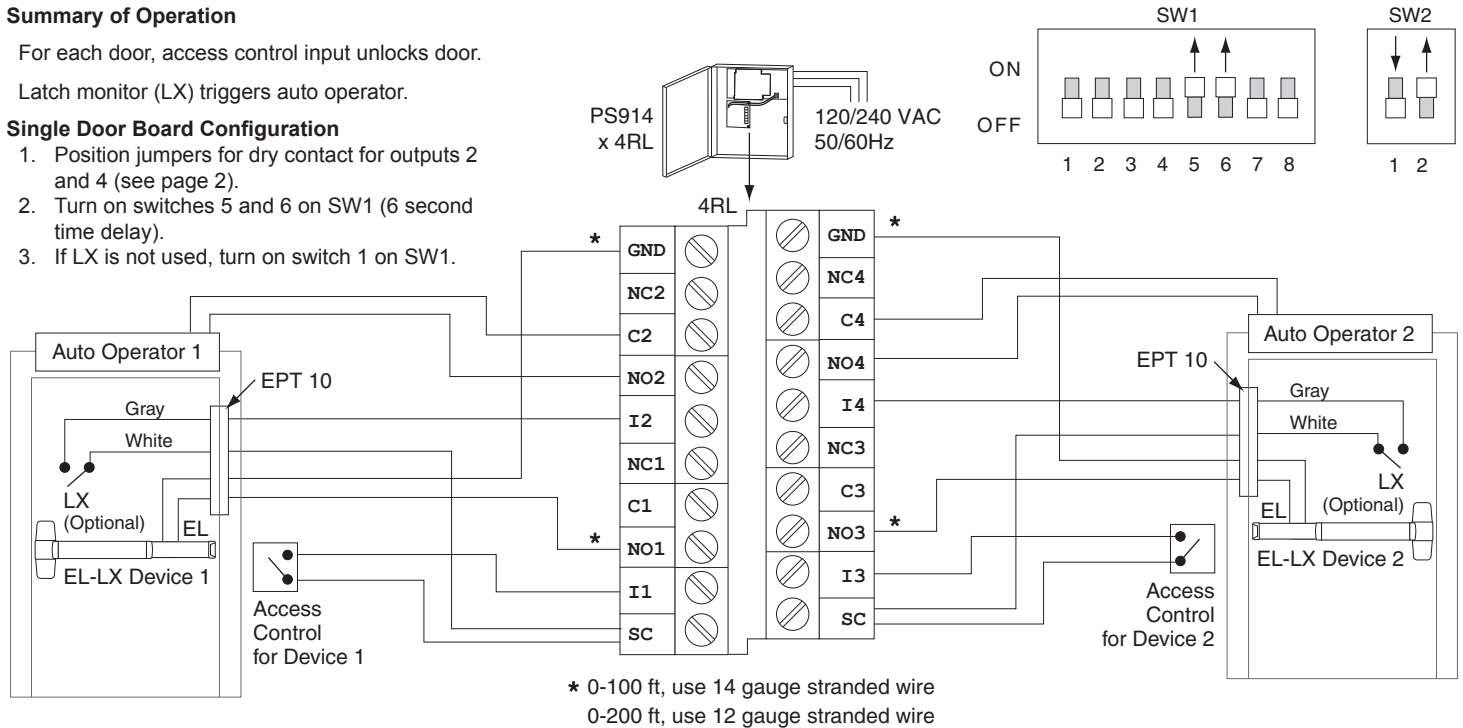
**Summary of Operation**

For each door, access control input unlocks door.

Latch monitor (LX) triggers auto operator.

**Single Door Board Configuration**

1. Position jumpers for dry contact for outputs 2 and 4 (see page 2).
2. Turn on switches 5 and 6 on SW1 (6 second time delay).
3. If LX is not used, turn on switch 1 on SW1.

SW1

SW2

ON

OFF

1 2 3 4 5 6 7 8

1 2

PS914 x 4RL

120/240 VAC 50/60Hz

4RL

| | |
|---|---|
| * GND | GND * |
| NC2 | NC4 |
| C2 | C4 |
| NO2 | NO4 |
| I2 | I4 |
| NC1 | NC3 |
| C1 | C3 |
| * NO1 | NO3 * |
| I1 | I3 |
| SC | SC |

Auto Operator 1

EPT 10

Gray

White

LX (Optional)

EL

EL-LX Device 1

Access Control for Device 1

Auto Operator 2

EPT 10

Gray

White

LX (Optional)

EL

EL-LX Device 2

Access Control for Device 2

* 0-100 ft, use 14 gauge stranded wire
0-200 ft, use 12 gauge stranded wire